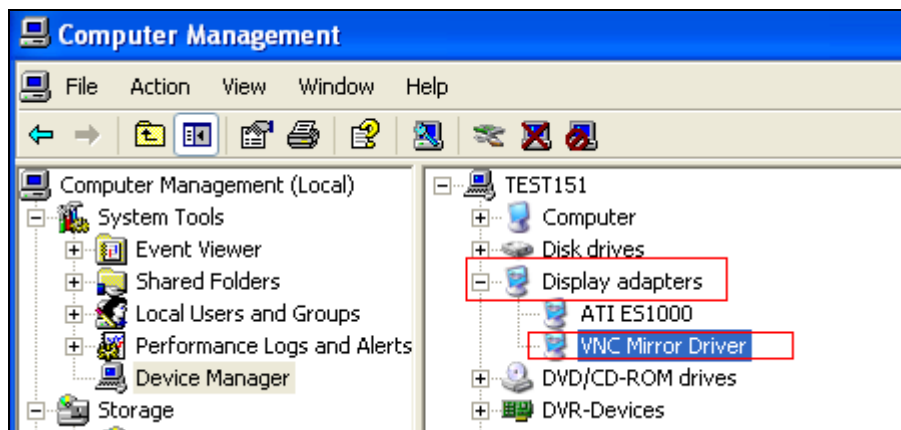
Computer Management

File Action View Window Help

Computer Management (Local)
System Tools
Event Viewer
Shared Folders
Local Users and Groups
Performance Logs and Alerts
Device Manager
Storage

TEST151
Computer
Disk drives
Display adapters
ATI ES1000
VNC Mirror Driver
DVD/CD-ROM drives
DVR-Devices